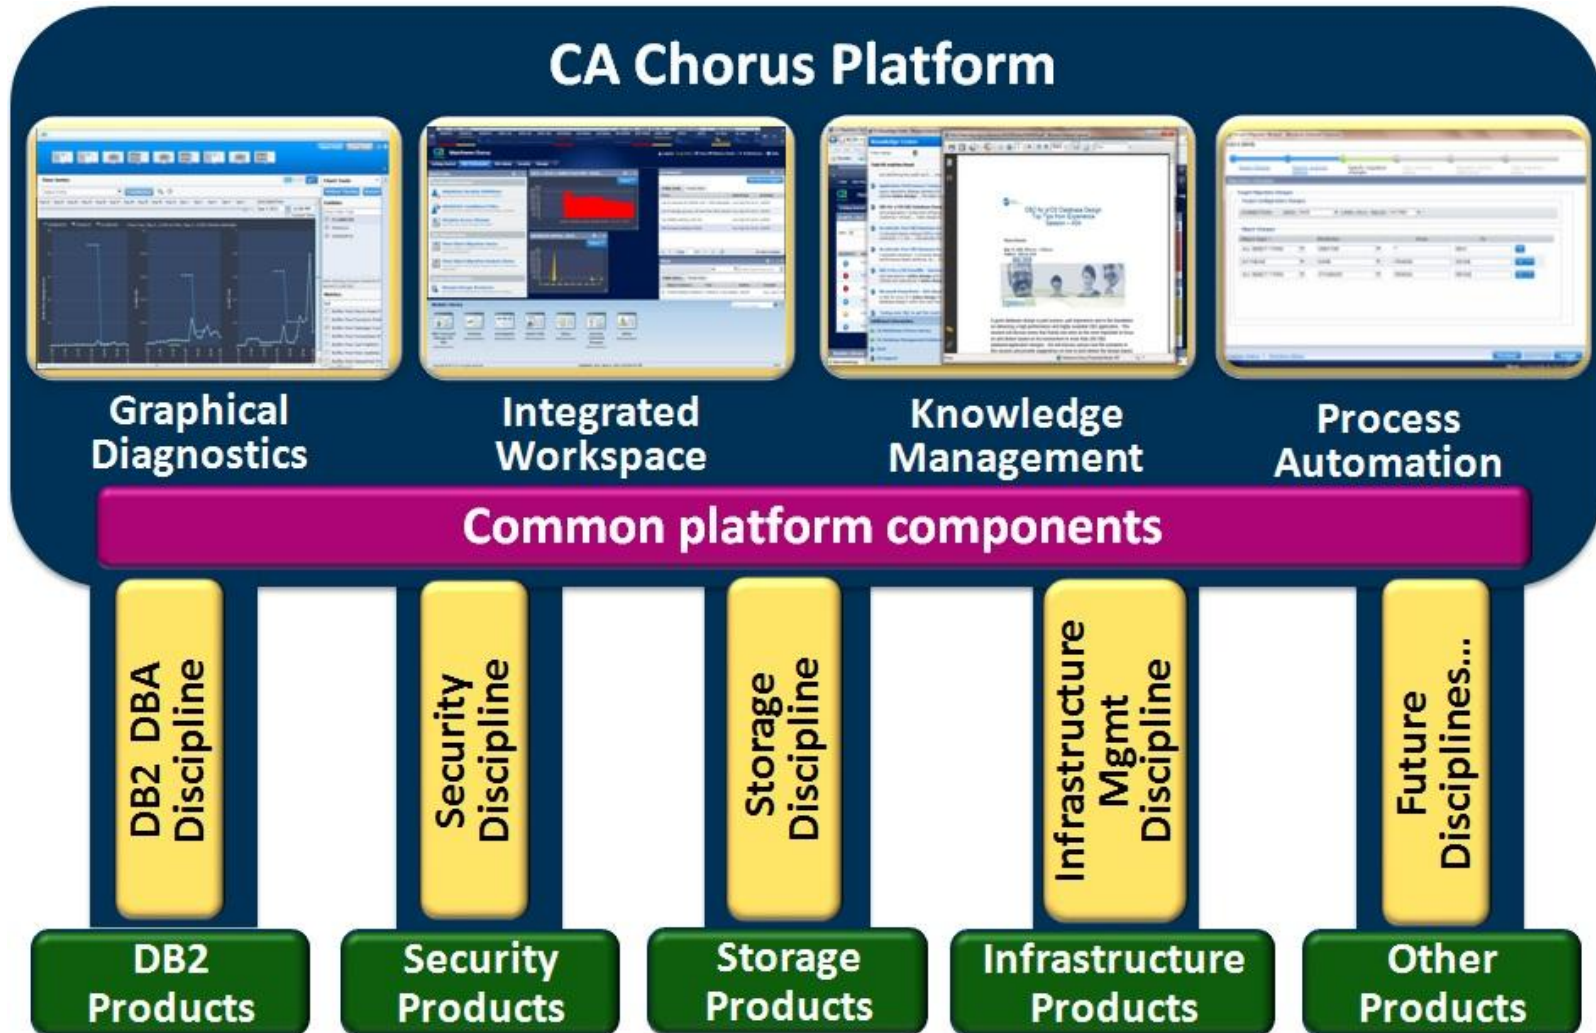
CA Chorus Platform

Graphical Diagnostics

Integrated Workspace

Knowledge Management

Process Automation

Common platform components

DB2 DBA Discipline

Security Discipline

Storage Discipline

Infrastructure Mgmt Discipline

Future Disciplines...

DB2 Products

Security Products

Storage Products

Infrastructure Products

Other Products